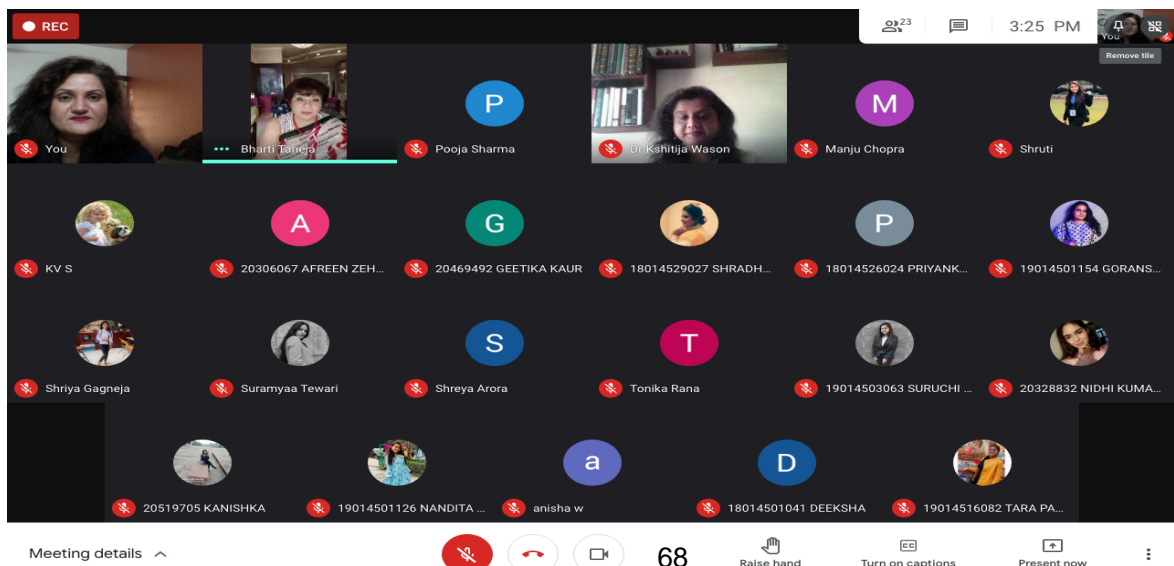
REC

23

3:25 PM

You

Remove tile

You

Bharti Taneja

P

Pooja Sharma

Dr Kshitija Wason

M

Manju Chopra

Shruti

KV S

A

20306067 AFREEN ZEH...

G

20469492 GEETIKA KAUR

18014529027 SHRADH...

P

18014526024 PRIYANK...

19014501154 GORANS...

Shriya Gagneja

Suramyaa Tewari

S

Shreya Arora

T

Tonika Rana

19014503063 SURUCHI ...

20328832 NIDHI KUMA...

20519705 KANISHKA

19014501126 NANDITA ...

a

anisha w

D

18014501041 DEEKSHA

19014516082 TARA PA...

Meeting details

68

Raise hand

CC

Turn on captions

Present now